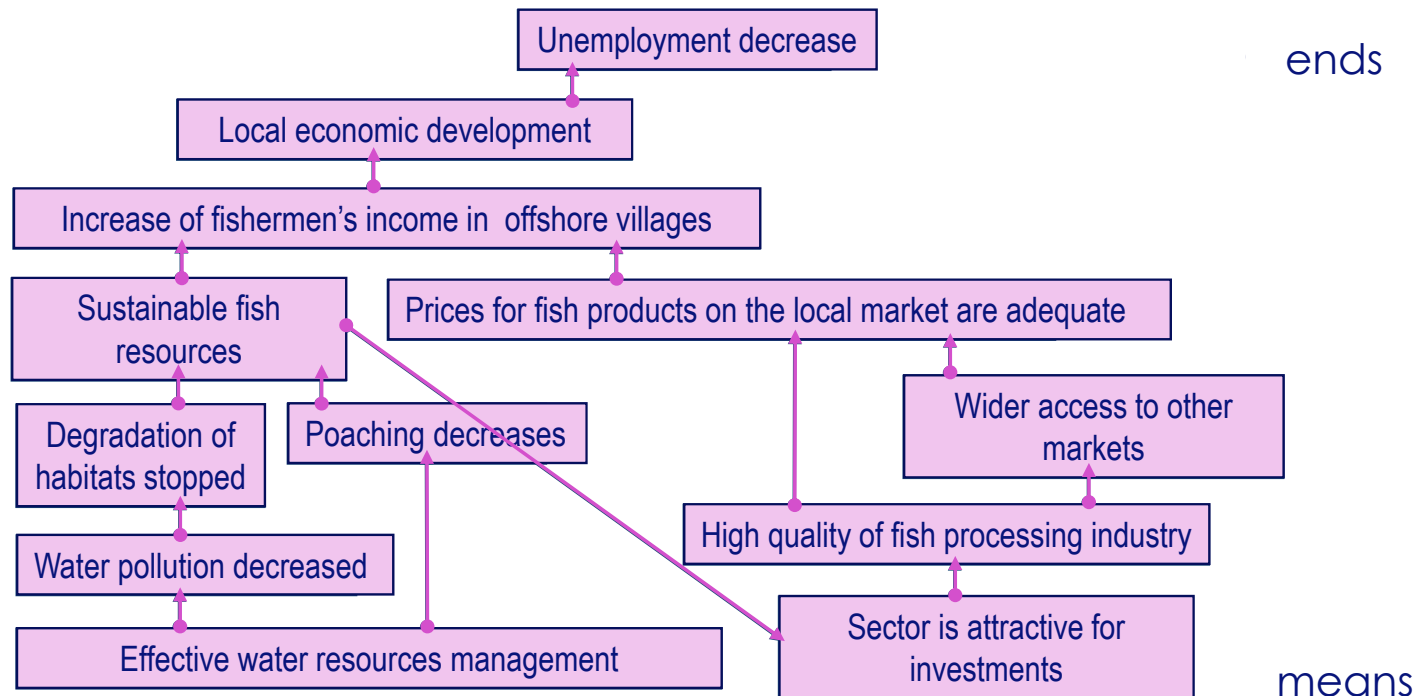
Unemployment decrease

ends

Local economic development

Increase of fishermen's income in offshore villages

Sustainable fish resources

Prices for fish products on the local market are adequate

Wider access to other markets

Degradation of habitats stopped

Poaching decreases

High quality of fish processing industry

Water pollution decreased

Effective water resources management

Sector is attractive for investments

means